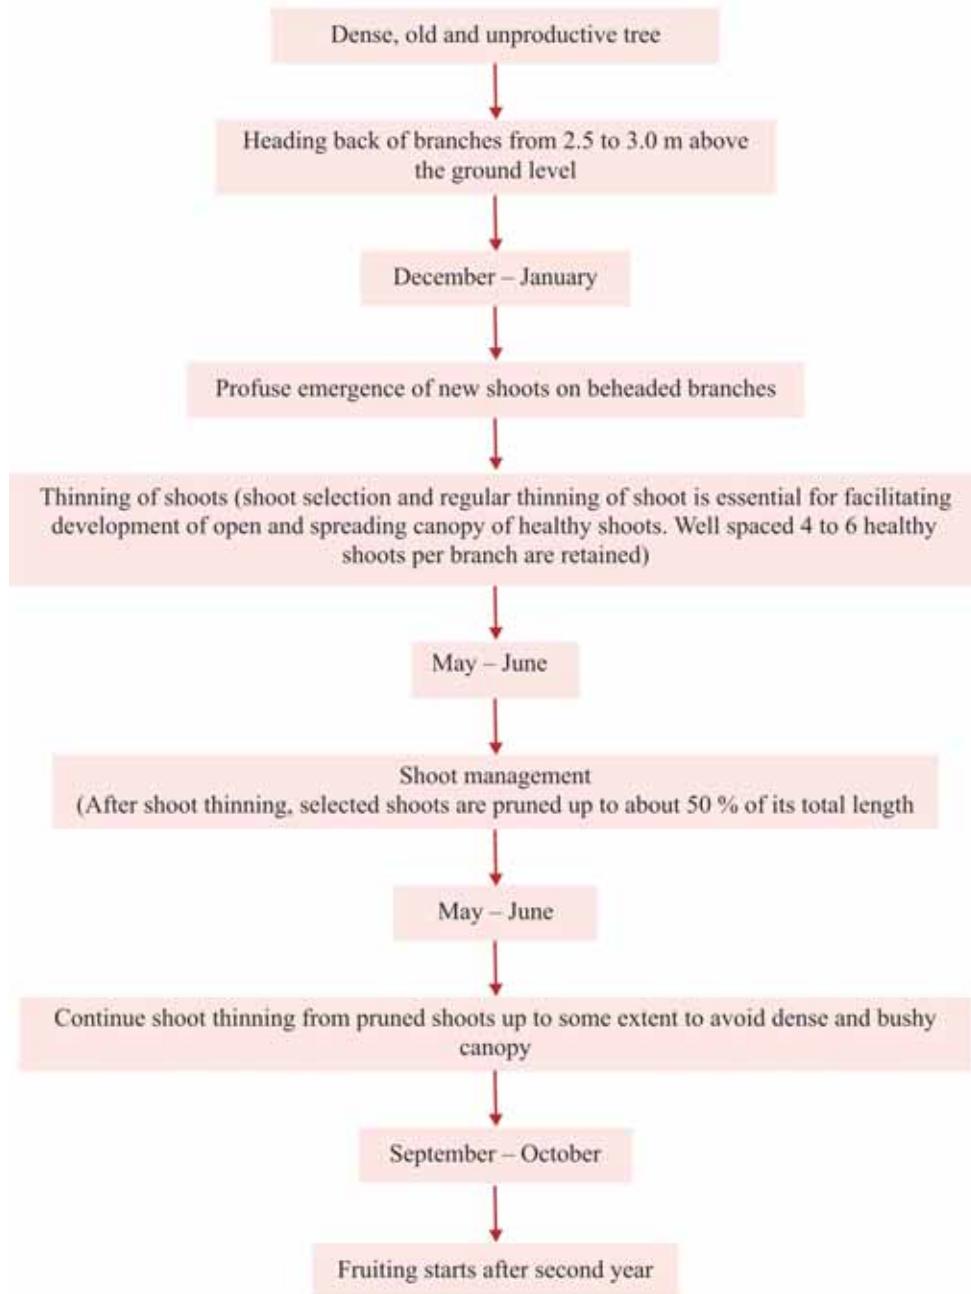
Dense, old and unproductive tree

Heading back of branches from 2.5 to 3.0 m above the ground level

December – January

Profuse emergence of new shoots on beheaded branches

Thinning of shoots (shoot selection and regular thinning of shoot is essential for facilitating development of open and spreading canopy of healthy shoots. Well spaced 4 to 6 healthy shoots per branch are retained)

May – June

Shoot management
(After shoot thinning, selected shoots are pruned up to about 50 % of its total length

May – June

Continue shoot thinning from pruned shoots up to some extent to avoid dense and bushy canopy

September – October

Fruiting starts after second year